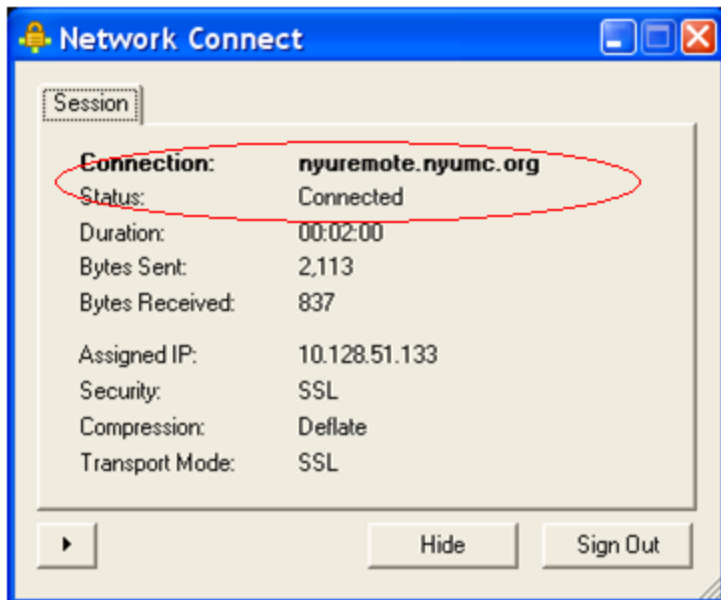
Network Connect

Session

| | |
|---|---|
| **Connection:** | **nyuremote.nyumc.org** |
| Status: | Connected |
| Duration: | 00:02:00 |
| Bytes Sent: | 2,113 |
| Bytes Received: | 837 |
| Assigned IP: | 10.128.51.133 |
| Security: | SSL |
| Compression: | Deflate |
| Transport Mode: | SSL |

Hide

Sign Out